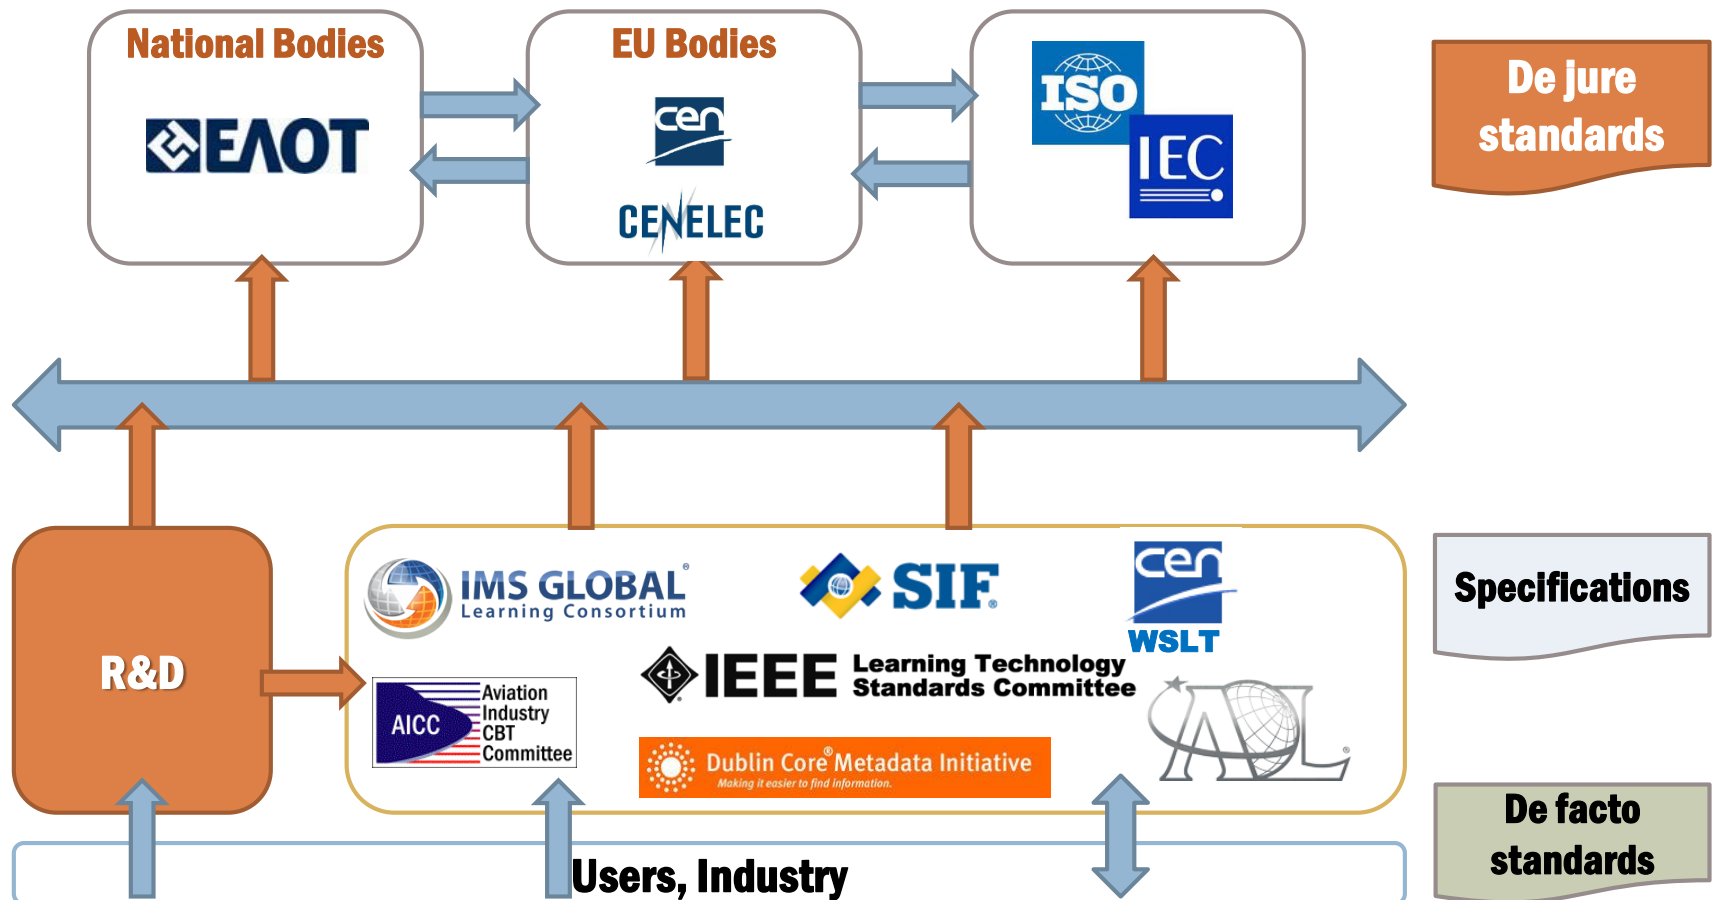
National Bodies

ΕΛΟΤ

EU Bodies

cen

CENELEC

ISO

IEC

De jure standards

R&D

IMS GLOBAL Learning Consortium

SIF

cen WSLT

IEEE Learning Technology Standards Committee

AICC Aviation Industry CBT Committee

Dublin Core® Metadata Initiative
Making it easier to find information.

ADL

Specifications

De facto standards

Users, Industry